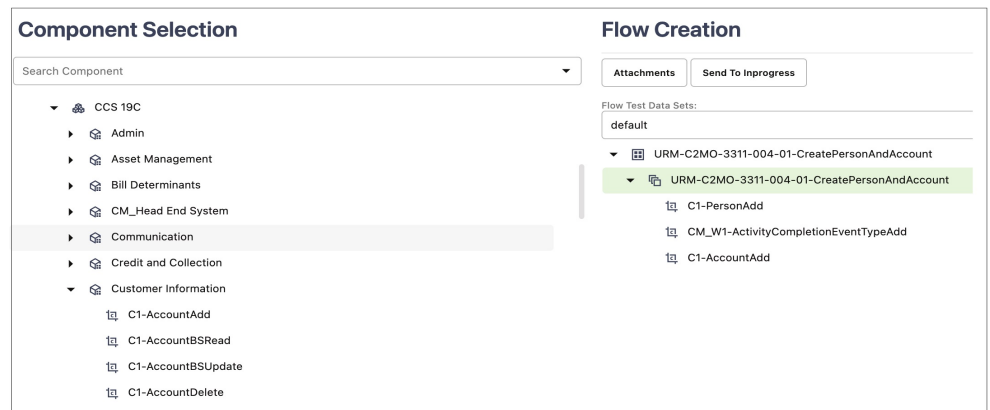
Component Selection

Search Component

CCS 19C
Admin
Asset Management
Bill Determinants
CM_Head End System
Communication
Credit and Collection
Customer Information
C1-AccountAdd
C1-AccountBSRead
C1-AccountBSUpdate
C1-AccountDelete

Flow Creation

Attachments
Send To Inprogress

Flow Test Data Sets:
default

URM-C2MO-3311-004-01-CreatePersonAndAccount
URM-C2MO-3311-004-01-CreatePersonAndAccount
C1-PersonAdd
CM_W1-ActivityCompletionEventTypeAdd
C1-AccountAdd